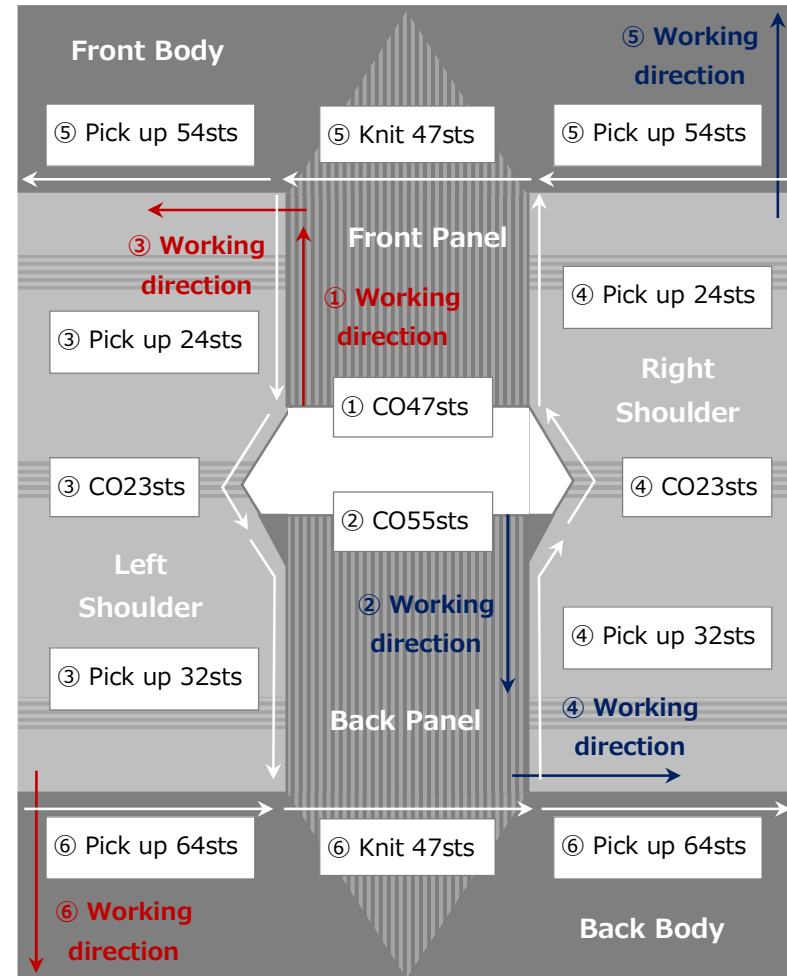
Front Body

⑤ Working direction

⑤ Pick up 54sts

⑤ Knit 47sts

⑤ Pick up 54sts

③ Working direction

Front Panel

① Working direction

④ Pick up 24sts

③ Pick up 24sts

Right Shoulder

① CO47sts

③ CO23sts

④ CO23sts

② CO55sts

Left Shoulder

② Working direction

④ Pick up 32sts

③ Pick up 32sts

Back Panel

④ Working direction

⑥ Pick up 64sts

⑥ Knit 47sts

⑥ Pick up 64sts

⑥ Working direction

Back Body